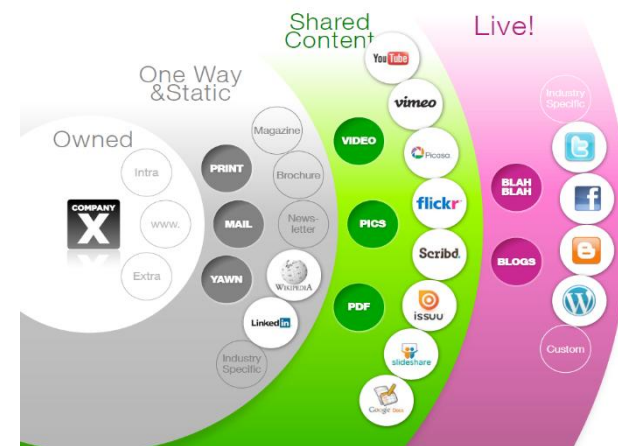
Shared Content

Live!

One Way &Static

Owned

Intra

www.

Extra

COMPANY X

PRINT

MAIL

YAWN

Magazine

Brochure

News-letter

WIKIPEDIA

LinkedIn

Industry Specific

You Tube

vimeo

Picasa

flickr

Scribd.

issuu

slideshare

Google Sites

VIDEO

PICS

PDF

BLAH BLAH

BLOGS

Industry Specific

Custom